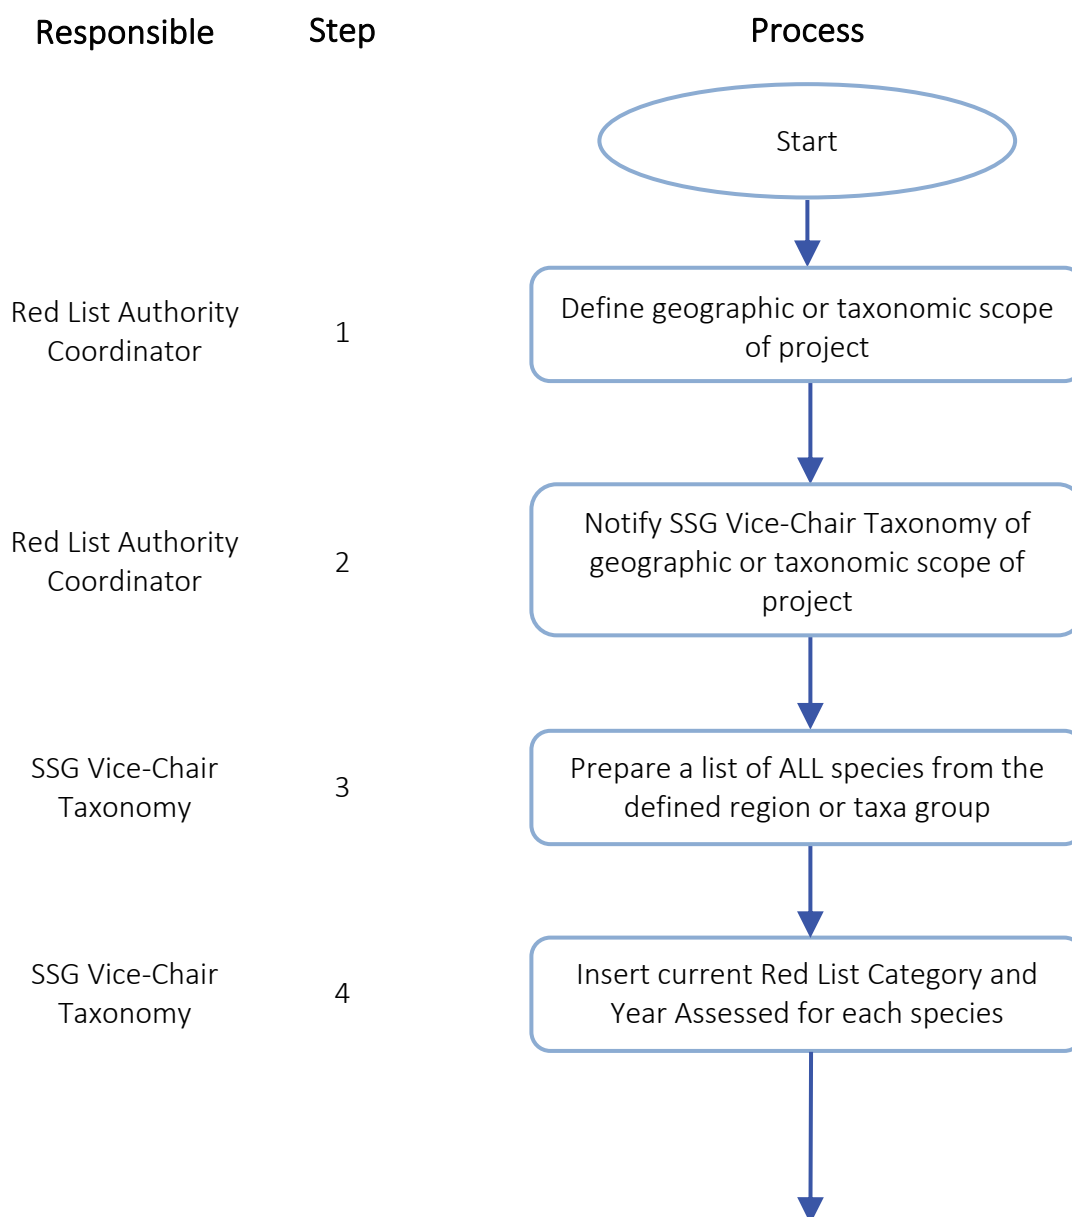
| Responsible | Step | Process |
|---|---|---|
| | | Start |
| Red List Authority Coordinator | 1 | Define geographic or taxonomic scope of project |
| Red List Authority Coordinator | 2 | Notify SSG Vice-Chair Taxonomy of geographic or taxonomic scope of project |
| SSG Vice-Chair Taxonomy | 3 | Prepare a list of ALL species from the defined region or taxa group |
| SSG Vice-Chair Taxonomy | 4 | Insert current Red List Category and Year Assessed for each species |